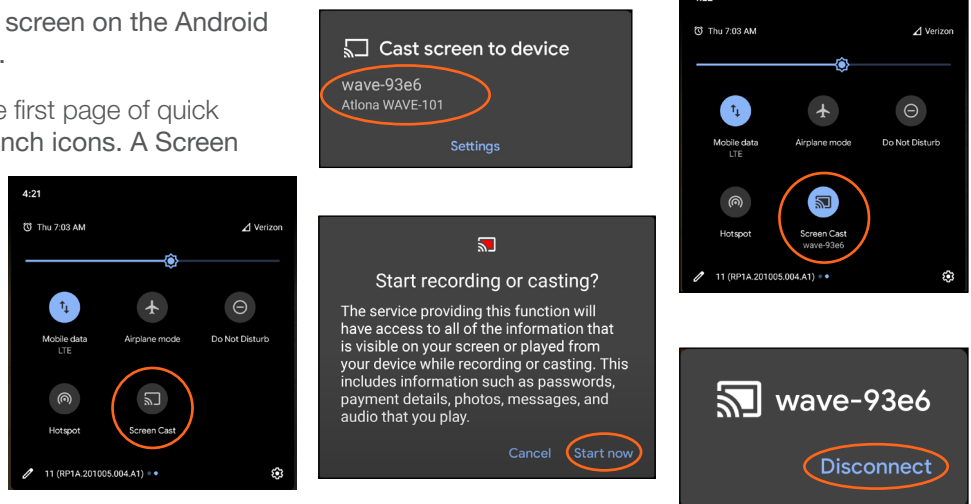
screen on the Android .

e first page of quick nch icons. A Screen

4:21

Thu 7:03 AM

Verizon

Mobile data
LTE

Airplane mode

Do Not Disturb

Hotspot

Screen Cast

11 (RP1A.201005.004.A1)

Cast screen to device

wave-93e6
Atlona WAVE-101

Settings

Start recording or casting?

The service providing this function will have access to all of the information that is visible on your screen or played from your device while recording or casting. This includes information such as passwords, payment details, photos, messages, and audio that you play.

Cancel

Start now

Thu 7:03 AM

Verizon

Mobile data
LTE

Airplane mode

Do Not Disturb

Hotspot

Screen Cast
wave-93e6

11 (RP1A.201005.004.A1)

wave-93e6

Disconnect